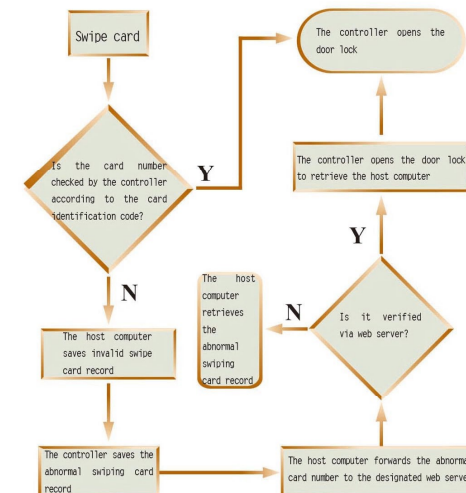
Swipe card

Is the card number checked by the controller according to the card identification code?

Y

The controller opens the door lock

The controller opens the door lock to retrieve the host computer

Y

N

The host computer saves invalid swipe card record

The host computer retrieves the abnormal swiping card record

N

Is it verified via web server?

The controller saves the abnormal swiping card record

The host computer forwards the abnormal card number to the designated web serve